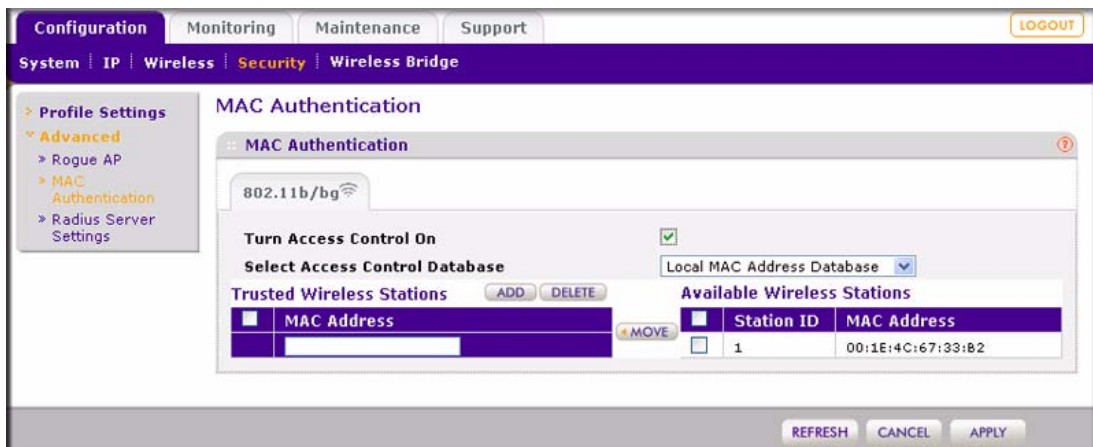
Configuration | Monitoring | Maintenance | Support | LOGOUT

System | IP | Wireless | Security | Wireless Bridge

» Profile Settings
» Advanced
» Rogue AP
» MAC Authentication
» Radius Server Settings

MAC Authentication

MAC Authentication

802.11b/bg

Turn Access Control On

Select Access Control Database | Local MAC Address Database

Trusted Wireless Stations | ADD | DELETE

| | MAC Address |
|---|---|
| | |

MOVE

Available Wireless Stations

| | Station ID | MAC Address |
|---|---|---|
| | 1 | 00:1E:4C:67:33:B2 |

REFRESH | CANCEL | APPLY